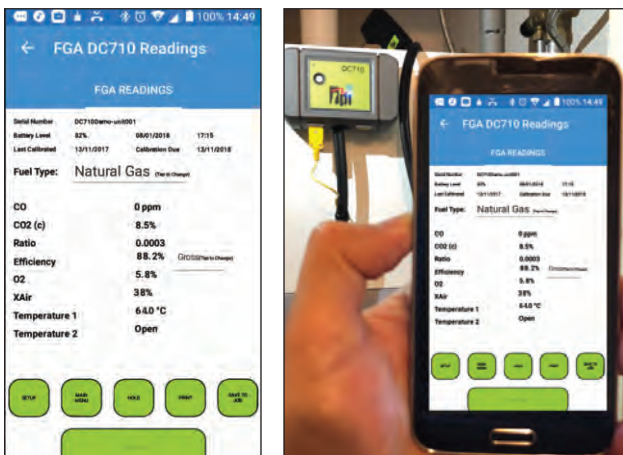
100% 14:49

← FGA DC710 Readings

FGA READINGS

| Serial Number | DC710demo-unit001 | | |
|---|---|---|---|
| Battery Level | 82% | 08/01/2018 | 17:15 |
| Last Calibrated | 13/11/2017 | Calibration Due | 13/11/2018 |

Fuel Type: Natural Gas (Tap to Change)

| | |
|---|---|
| CO | 0 ppm |
| CO2 (c) | 8.5% |
| Ratio | 0.0003 |
| Efficiency | 88.2% Gross (Tap to Change) |
| O2 | 5.8% |
| XAir | 38% |
| Temperature 1 | 64.0 °C |
| Temperature 2 | Open |

SETUP
MAIN MENU
HOLD
PRINT
SAVE TO JOB

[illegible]

DC710

Fifi

100% 14:49

← FGA DC710 Readings

FGA READINGS

| Serial Number | DC710demo-unit001 | | |
|---|---|---|---|
| Battery Level | 82% | 08/01/2018 | 17:15 |
| Last Calibrated | 13/11/2017 | Calibration Due | 13/11/2018 |

Fuel Type: Natural Gas (Tap to Change)

| | |
|---|---|
| CO | 0 ppm |
| CO2 (c) | 8.5% |
| Ratio | 0.0003 |
| Efficiency | 88.2% Gross (Tap to Change) |
| O2 | 5.8% |
| XAir | 38% |
| Temperature 1 | 64.0 °C |
| Temperature 2 | Open |

SETUP
MAIN MENU
HOLD
PRINT
SAVE TO JOB